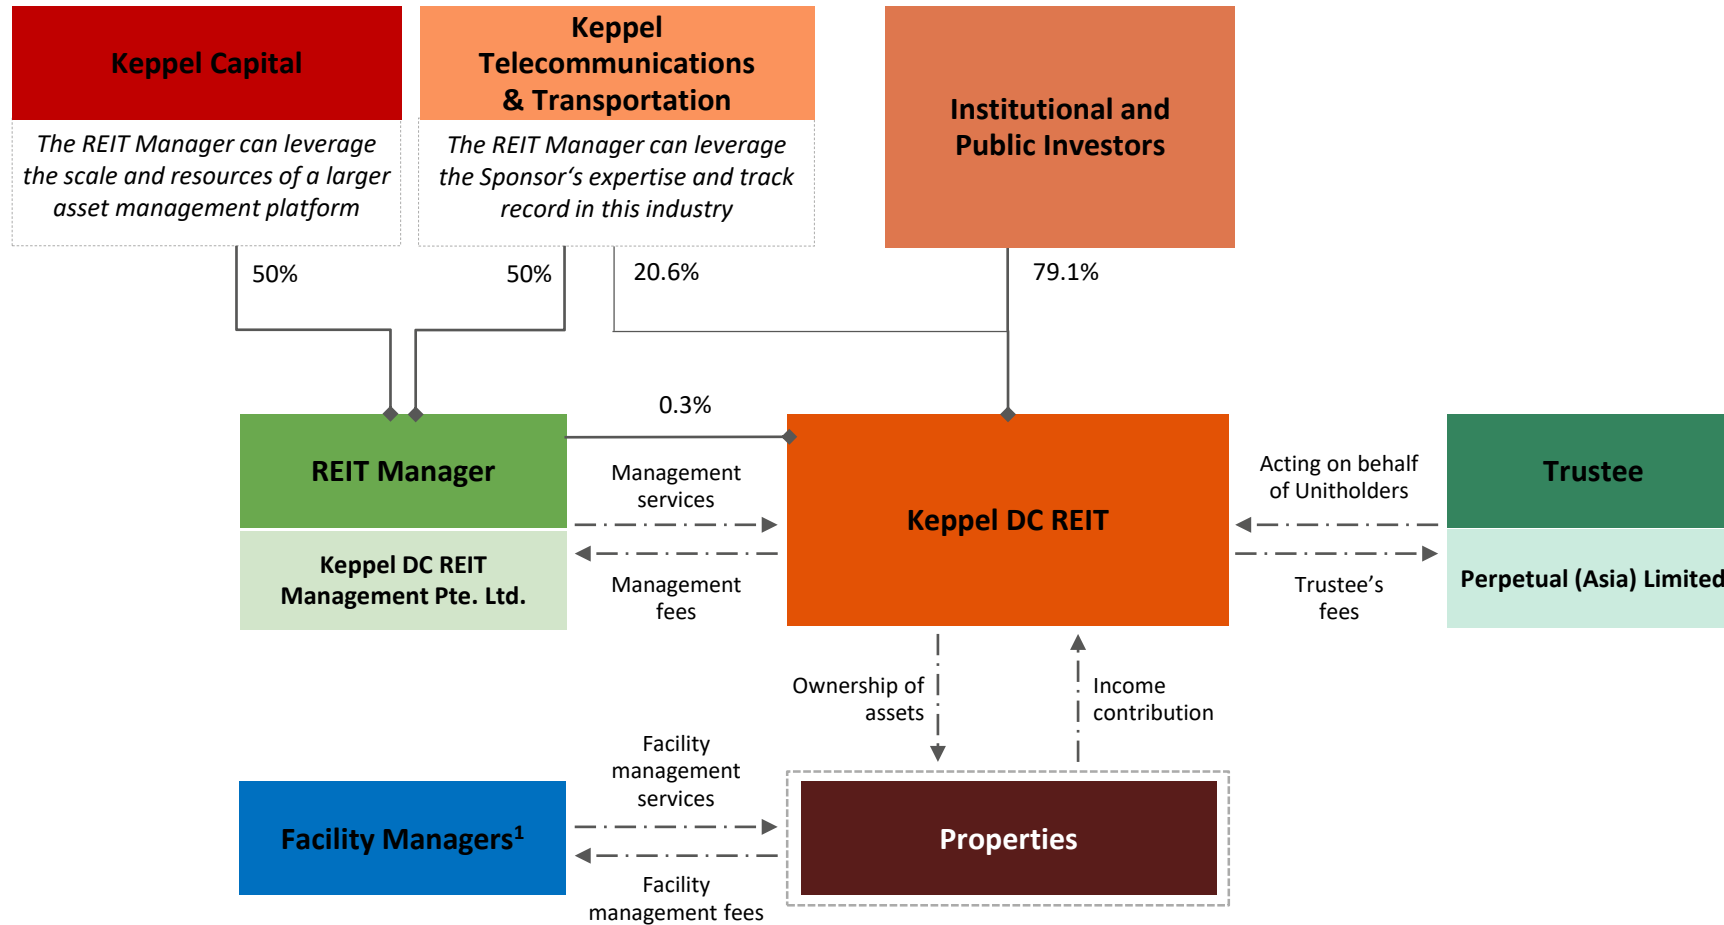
Keppel Capital

The REIT Manager can leverage the scale and resources of a larger asset management platform

Keppel Telecommunications & Transportation

The REIT Manager can leverage the Sponsor's expertise and track record in this industry

Institutional and Public Investors

50%

50%

20.6%

79.1%

0.3%

REIT Manager

Keppel DC REIT Management Pte. Ltd.

Management services

Management fees

Keppel DC REIT

Acting on behalf of Unitholders

Trustee's fees

Trustee

Perpetual (Asia) Limited

Ownership of assets

Income contribution

Facility management services

Facility management fees

Facility Managers$^1$

Properties